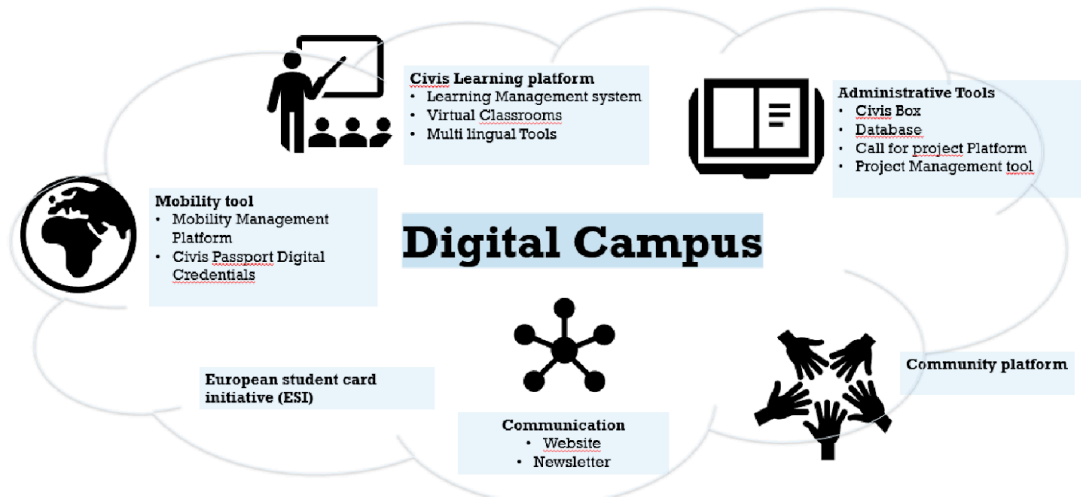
Civis Learning platform
• Learning Management system
• Virtual Classrooms
• Multi lingual Tools

Administrative Tools
• Civis Box
• Database
• Call for project Platform
• Project Management tool

Mobility tool
• Mobility Management Platform
• Civis Passport Digital Credentials

Digital Campus

European student card initiative (ESI)

Communication
• Website
• Newsletter

Community platform